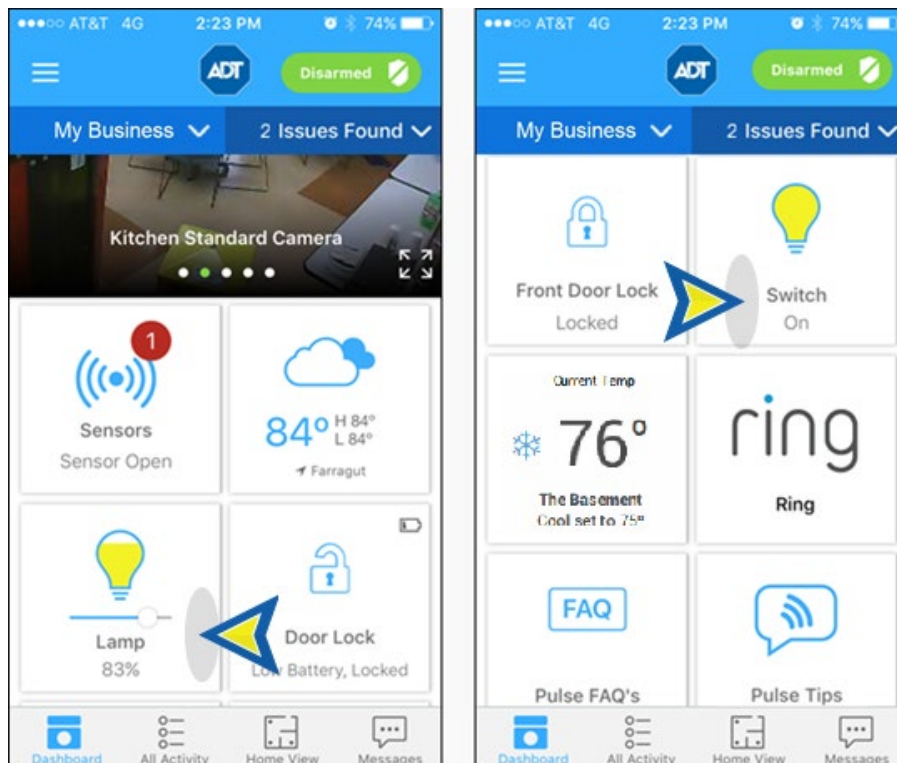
●●●○○ AT&T 4G 2:23 PM 74%

ADT

Disarmed

My Business

2 Issues Found

Kitchen Standard Camera

1

Sensors

Sensor Open

84° H 84° L 84°

Farragut

Lamp

83%

Door Lock

Low Battery, Locked

Dashboard

All Activity

Home View

Messages

●●●○○ AT&T 4G 2:23 PM 74%

ADT

Disarmed

My Business

2 Issues Found

Front Door Lock

Locked

Switch

On

Current Temp

76°

The Basement

Cool set to 75°

ring

Ring

FAQ

Pulse FAQ's

Pulse Tips

Dashboard

All Activity

Home View

Messages